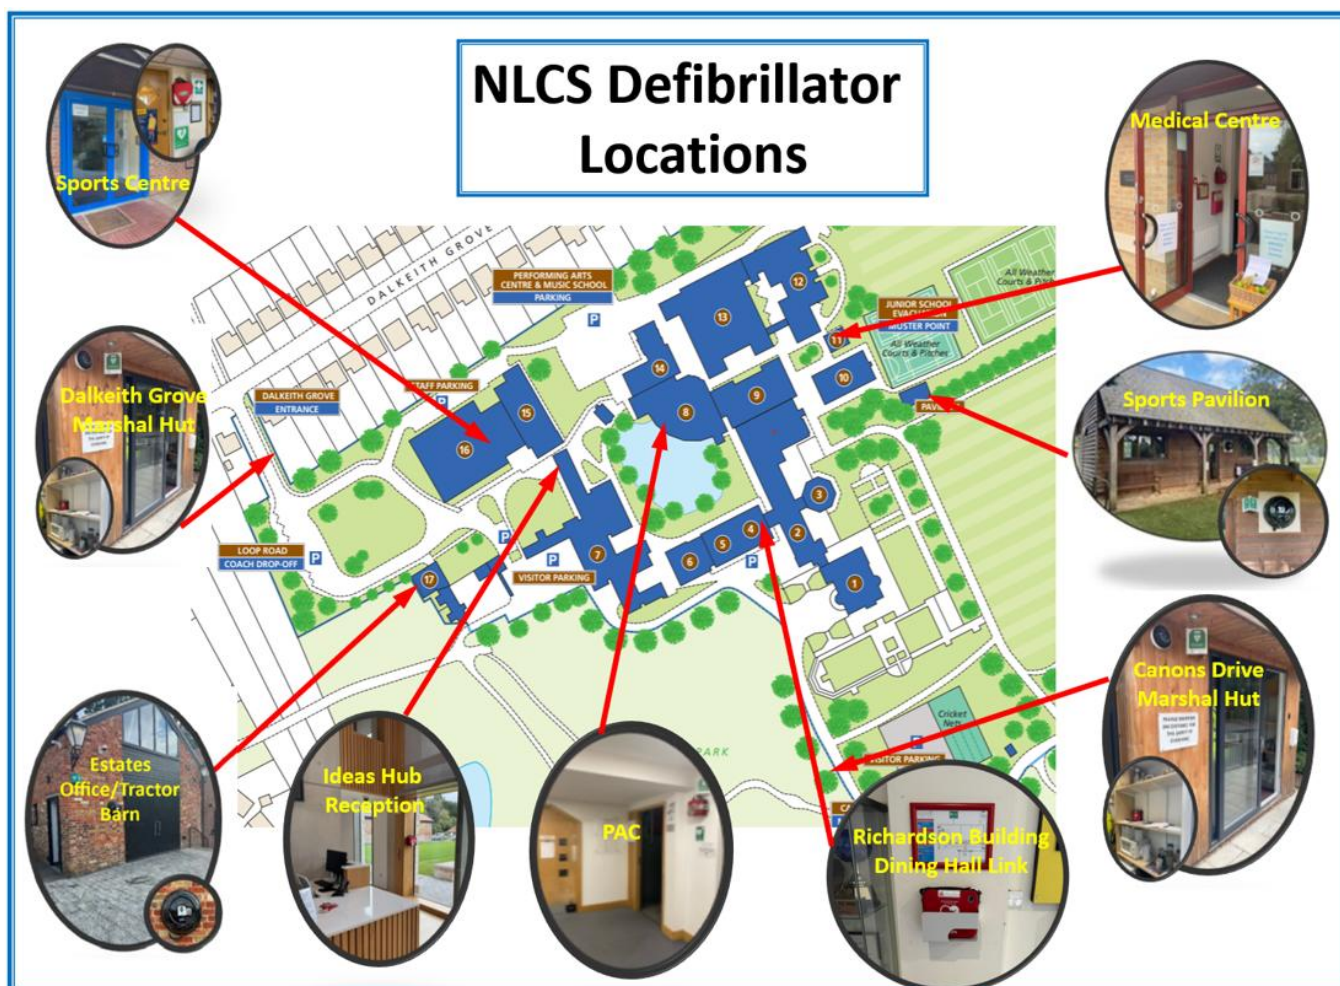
NLCS Defibrillator Locations

Sports Centre

Medical Centre

Dalkeith Grove Marshal Hut

Sports Pavilion

Canons Drive Marshal Hut

Estates Office/Tractor Barn

Ideas Hub Reception

PAC

Richardson Building Dining Hall Link

DALKEITH GROVE

PERFORMING ARTS CENTRE & MUSIC SCHOOL

PARKING

P

JUNIOR SCHOOL EVAC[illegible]

MUSTER POINT

All Weather Courts & Pitches

All Weather Courts & P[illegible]

STAFF PARKING

DALKEITH GROVE ENTRANCE

PAV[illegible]

LOOP ROAD

COACH DROP-OFF

VISITOR PARKING

Cricket Nets

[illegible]ITOR PARKING

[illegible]ARK

1 2 3 4 5 6 7 8 9 10 11 12 13 14 15 16 17